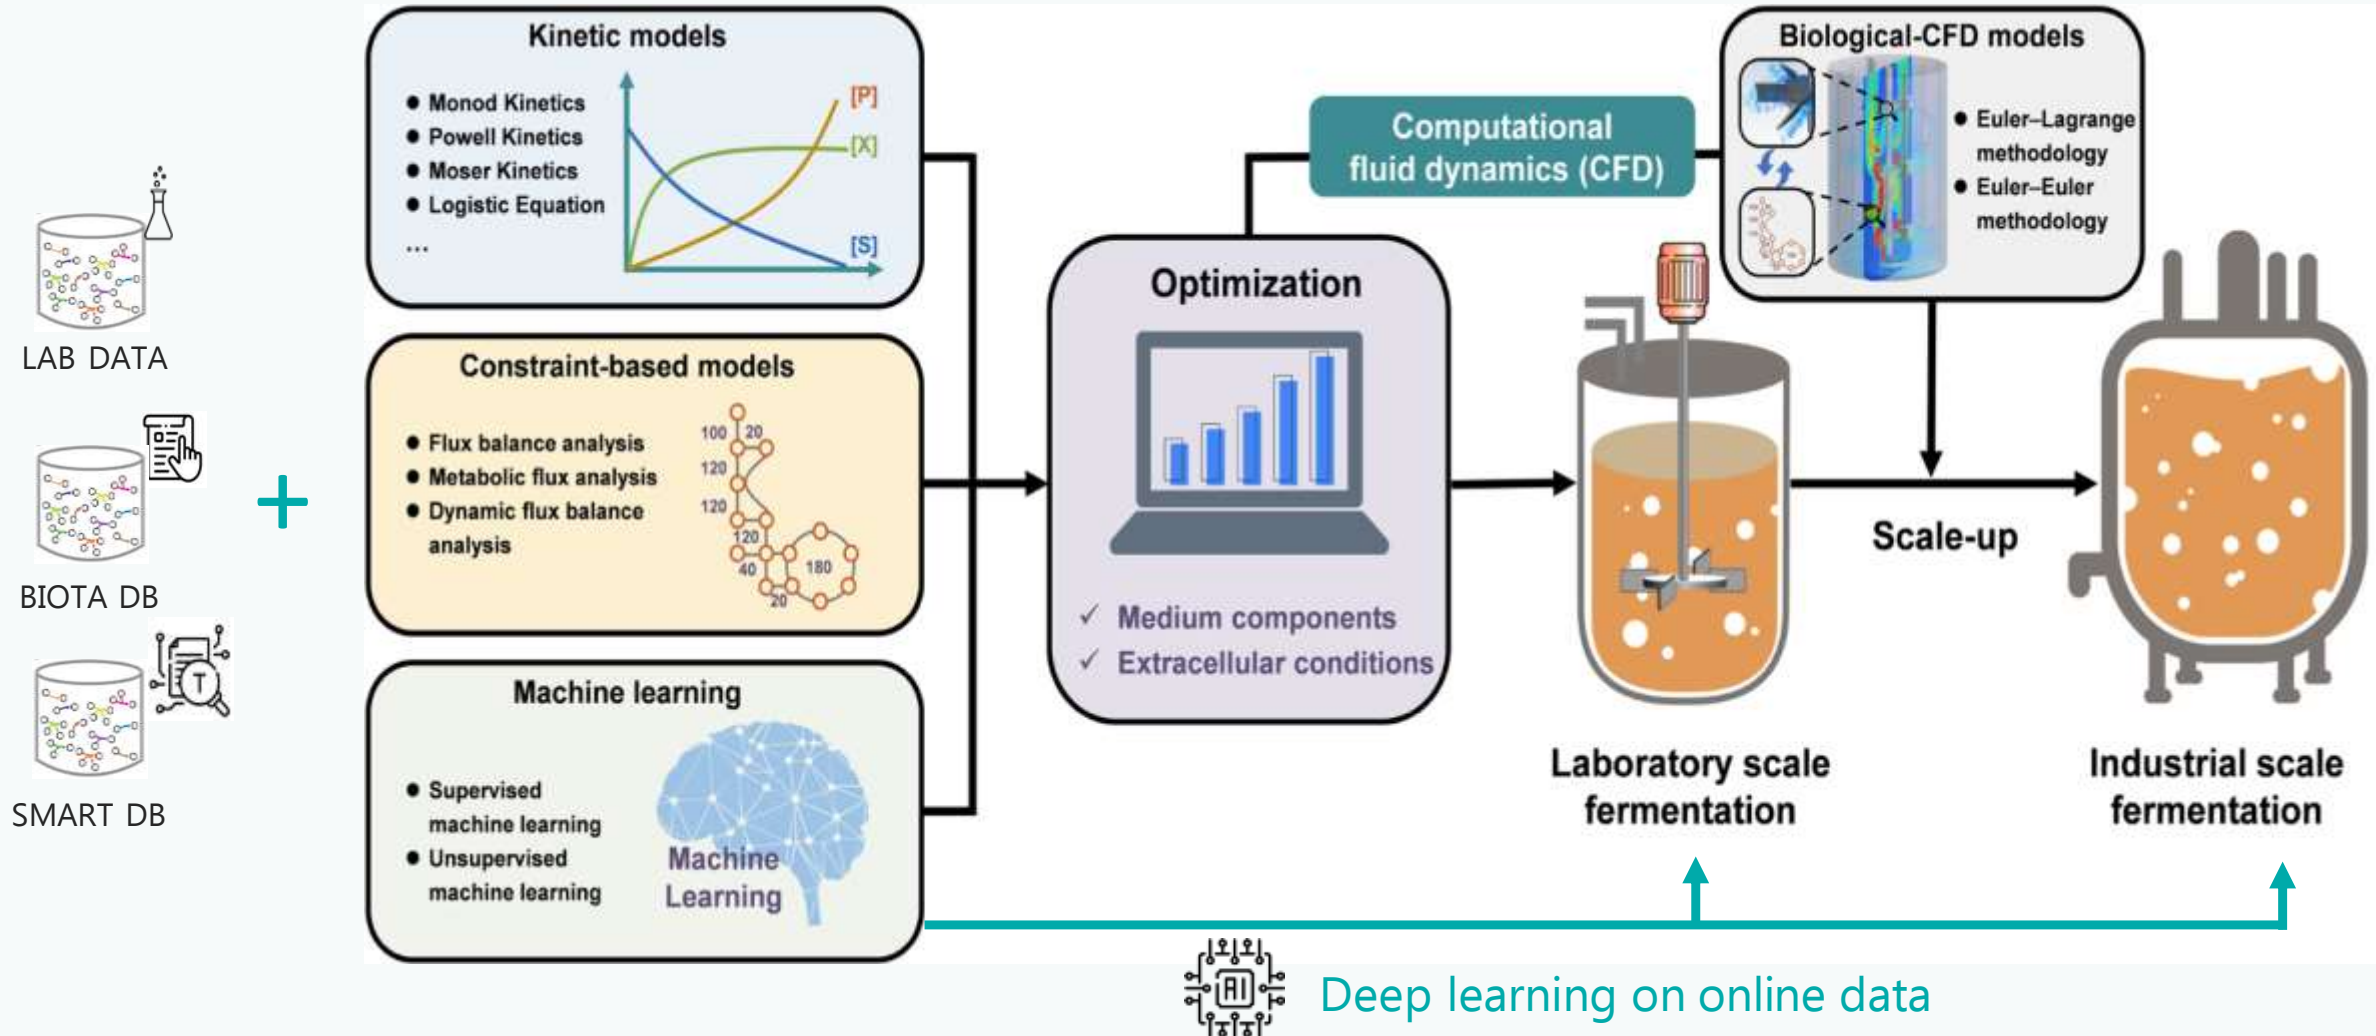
LAB DATA

BIOTA DB

SMART DB

+

Kinetic models

- Monod Kinetics
- Powell Kinetics
- Moser Kinetics
- Logistic Equation

...

[P]

[X]

[S]

Constraint-based models

- Flux balance analysis
- Metabolic flux analysis
- Dynamic flux balance analysis

100 20 120 120 120 40 180 20

Machine learning

- Supervised machine learning
- Unsupervised machine learning

Machine Learning

Computational fluid dynamics (CFD)

Optimization

✓ Medium components
✓ Extracellular conditions

Biological-CFD models

- Euler–Lagrange methodology
- Euler–Euler methodology

Scale-up

Laboratory scale fermentation

Industrial scale fermentation

AI

Deep learning on online data